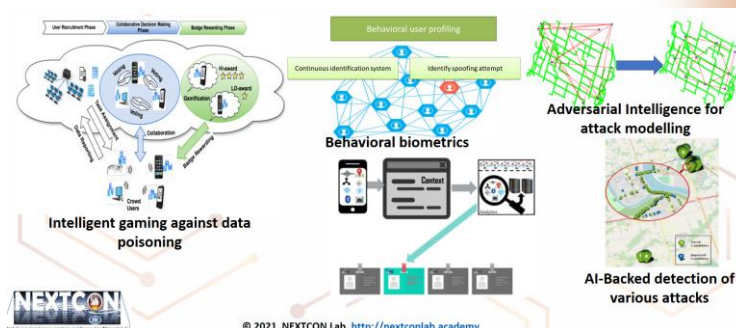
User Recruitment Phase
Collaborative Decision Making Phase
Badge Rewarding Phase

Voting
Voting
Hi-award
Gamification
LO-award
Collaboration
Badge Rewarding
Crowd Users

Intelligent gaming against data poisoning

Behavioral user profiling
Continuous identification system
Identify spoofing attempt
Behavioral biometrics
Context

Adversarial Intelligence for attack modelling

AI-Backed detection of various attacks

NEXTCON

© 2021, NEXTCON Lab, http://nextconlab.academy